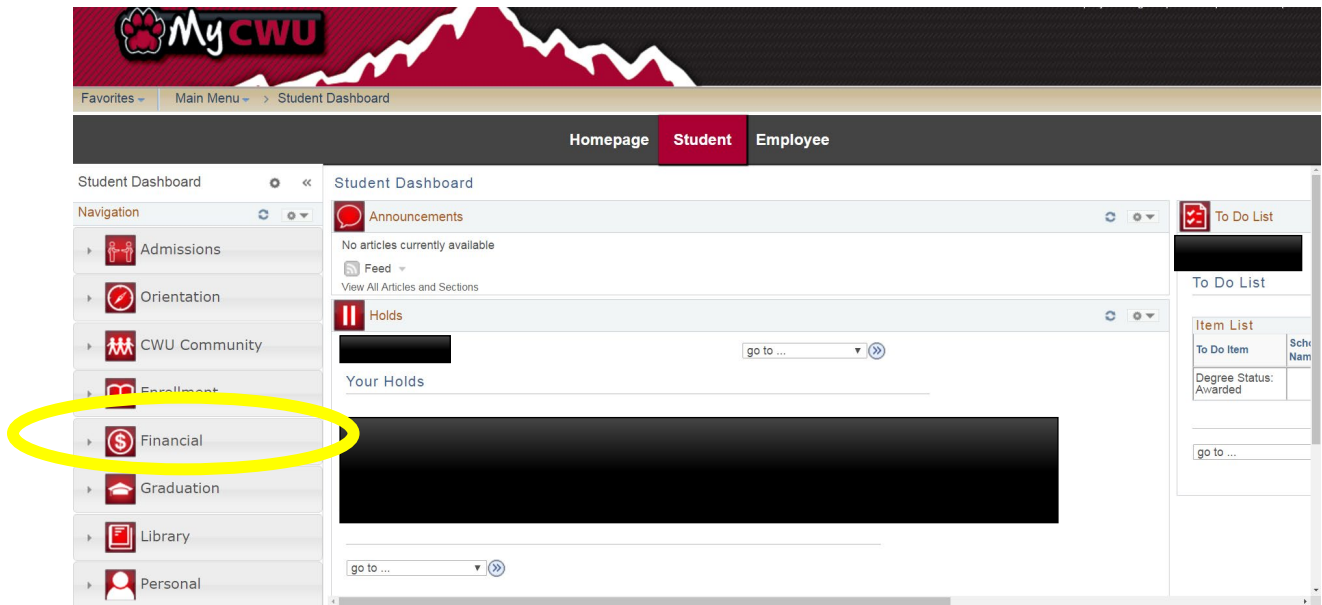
MyCWU

Favorites | Main Menu > Student Dashboard

Homepage Student Employee

Student Dashboard

Navigation

Admissions

Orientation

CWU Community

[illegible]

Financial

Graduation

Library

Personal

Student Dashboard

Announcements

No articles currently available

Feed

View All Articles and Sections

Holds

go to ...

Your Holds

go to ...

To Do List

To Do List

Item List

| To Do Item | Sch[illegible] Nam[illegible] |
|---|---|
| Degree Status: Awarded | |

go to ...